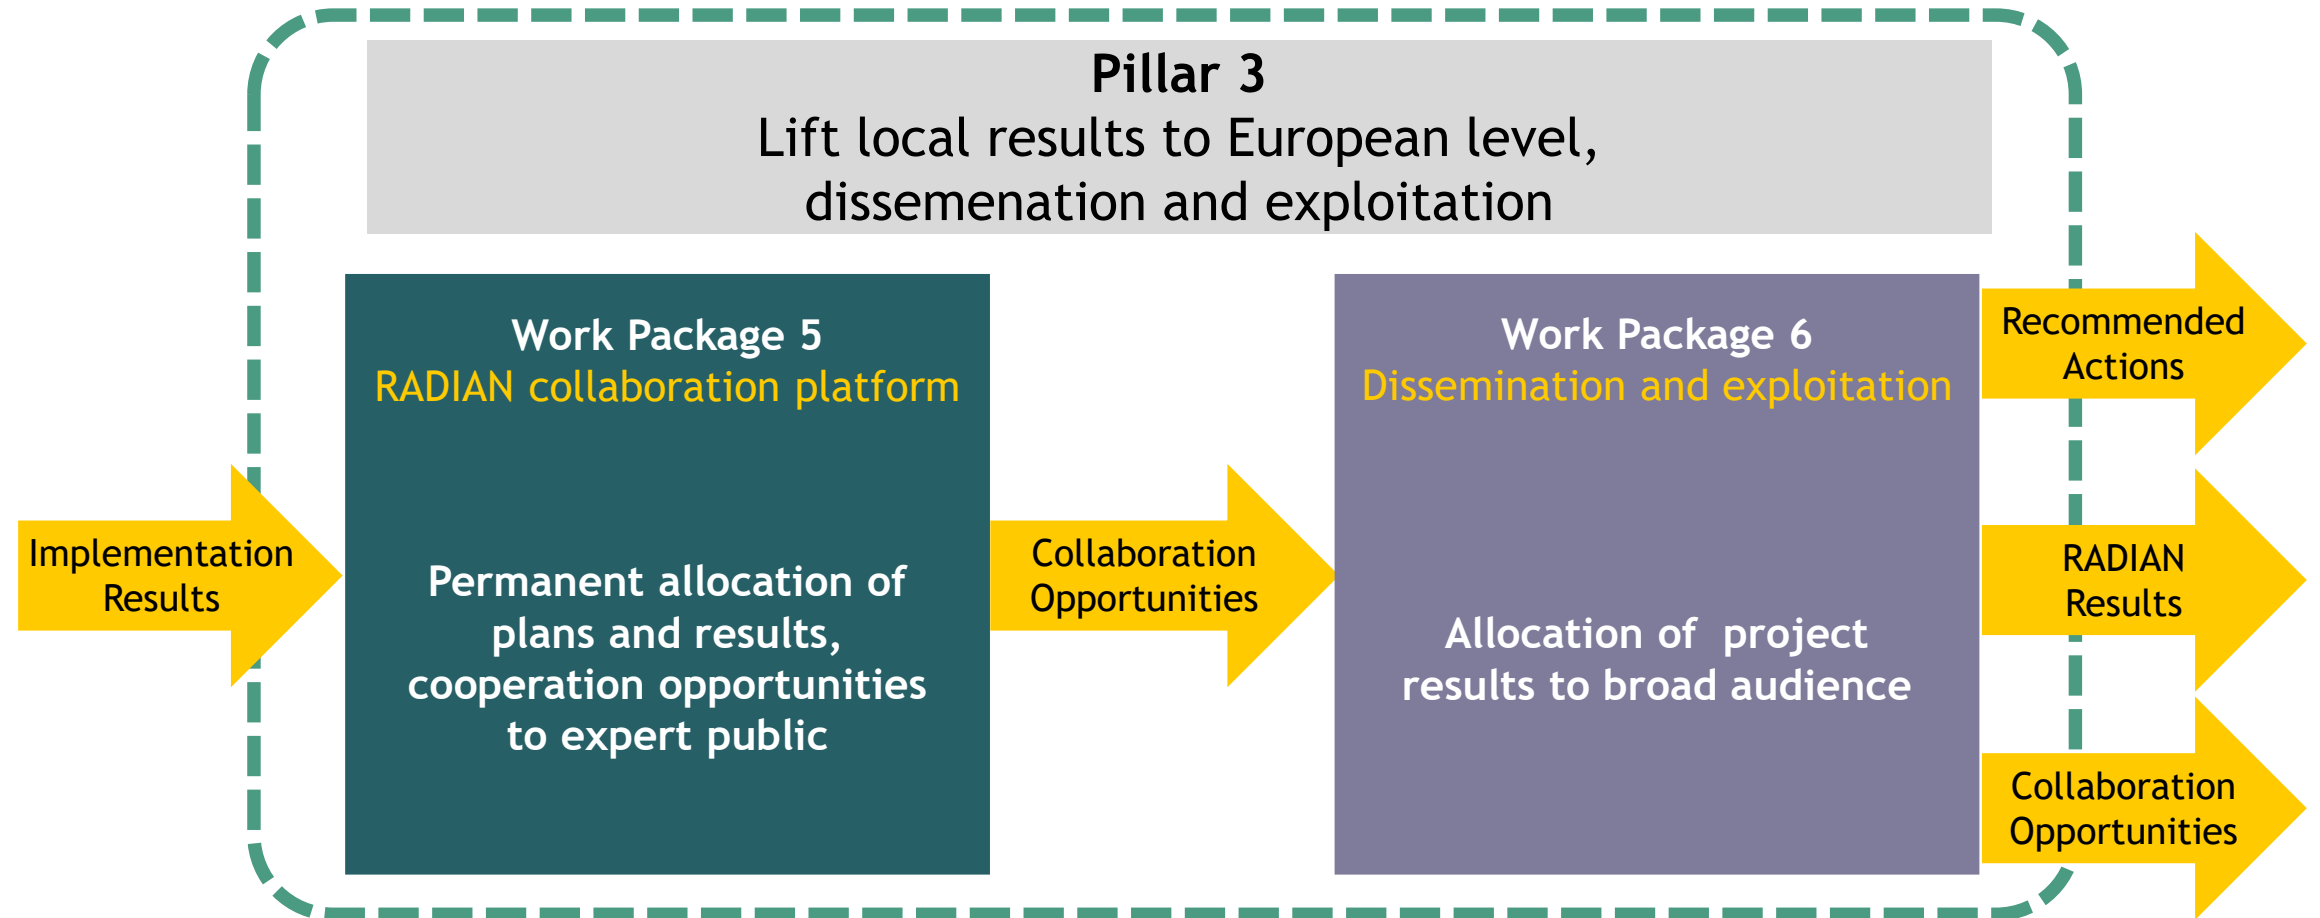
Pillar 3
Lift local results to European level, dissemenation and exploitation

Implementation Results

Work Package 5
RADIAN collaboration platform

Permanent allocation of plans and results, cooperation opportunities to expert public

Collaboration Opportunities

Work Package 6
Dissemination and exploitation

Allocation of project results to broad audience

Recommended Actions

RADIAN Results

Collaboration Opportunities